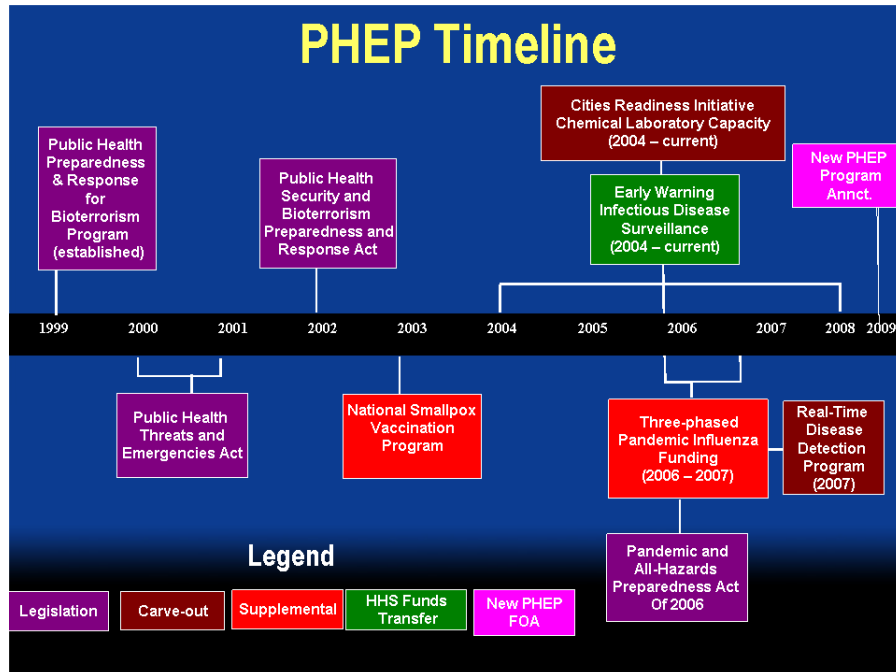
PHEP Timeline

Public Health Preparedness & Response for Bioterrorism Program (established)

Public Health Security and Bioterrorism Preparedness and Response Act

Cities Readiness Initiative Chemical Laboratory Capacity (2004 – current)

Early Warning Infectious Disease Surveillance (2004 – current)

New PHEP Program Annct.

1999 2000 2001 2002 2003 2004 2005 2006 2007 2008 2009

Public Health Threats and Emergencies Act

National Smallpox Vaccination Program

Three-phased Pandemic Influenza Funding (2006 – 2007)

Real-Time Disease Detection Program (2007)

Pandemic and All-Hazards Preparedness Act Of 2006

Legend

Legislation

Carve-out

Supplemental

HHS Funds Transfer

New PHEP FOA